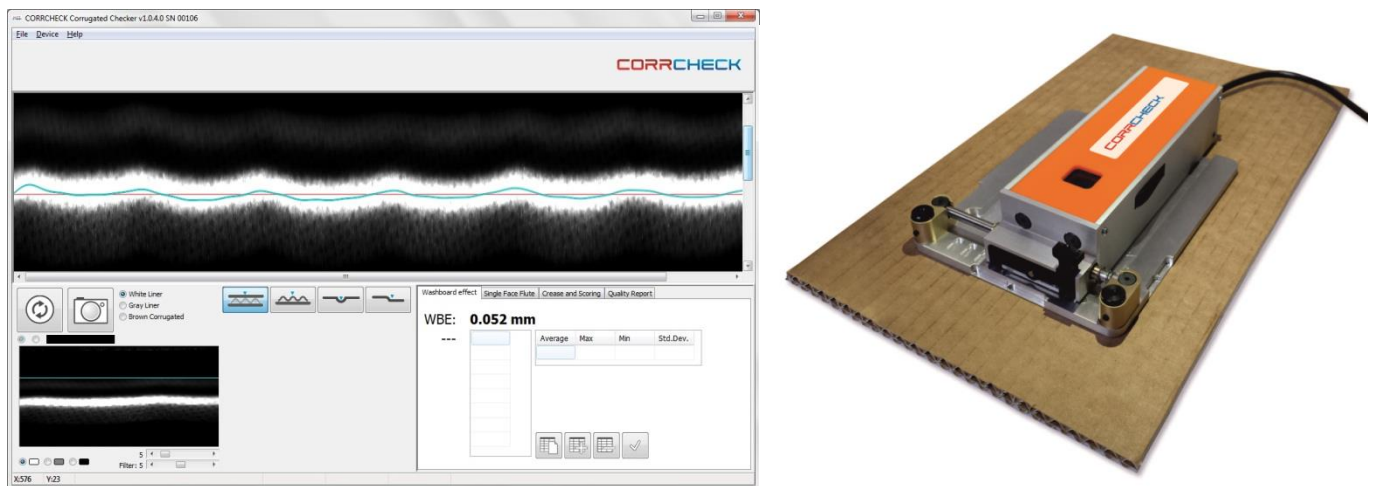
CORRCHECK Corrugated Checker v1.0.4.0 SN 00106

File Device Help

CORRCHECK

White Liner
Gray Liner
Brown Corrugated

Washboard effect | Single Face Flute | Crease and Scoring | Quality Report

WBE: 0.052 mm

---

| Average | Max | Min | Std.Dev. |
|---|---|---|---|
| | | | |

5
Filter: 5

X:576 Y:23

CORRCHECK